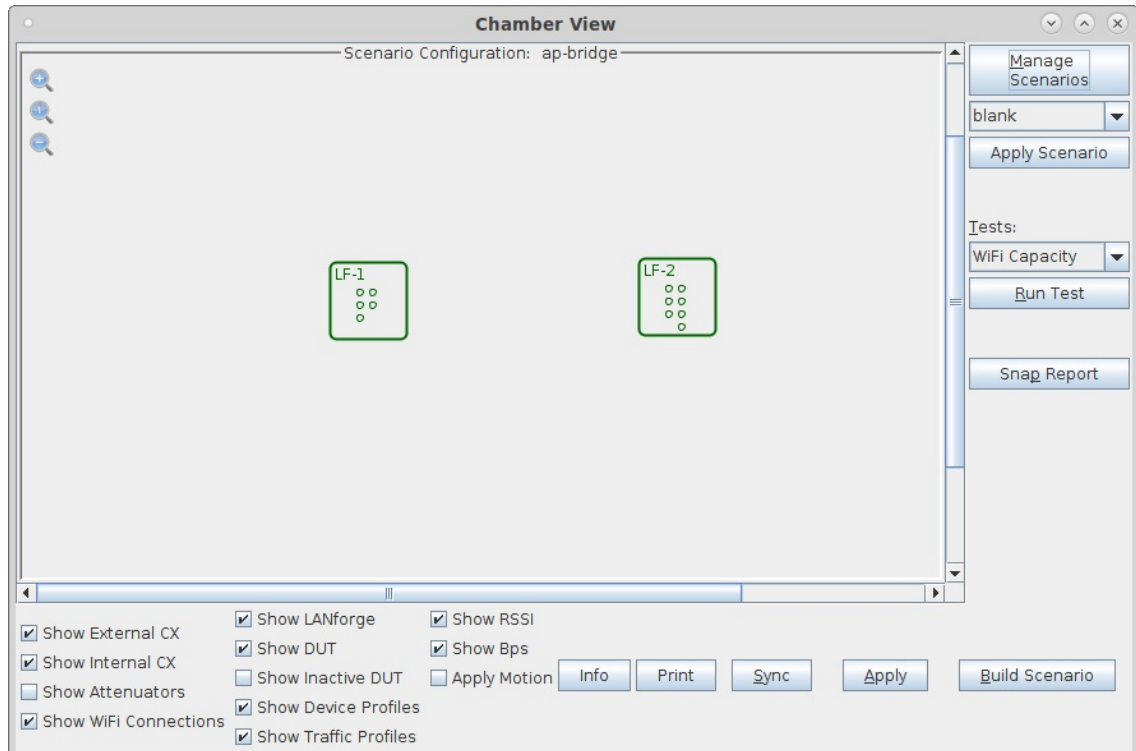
Chamber View

Scenario Configuration: ap-bridge

LF-1

LF-2

Manage Scenarios

blank

Apply Scenario

Tests:

WiFi Capacity

Run Test

Snap Report

Show External CX

Show Internal CX

Show Attenuators

Show WiFi Connections

Show LANforge

Show DUT

Show Inactive DUT

Show Device Profiles

Show Traffic Profiles

Show RSSI

Show Bps

Apply Motion

Info

Print

Sync

Apply

Build Scenario